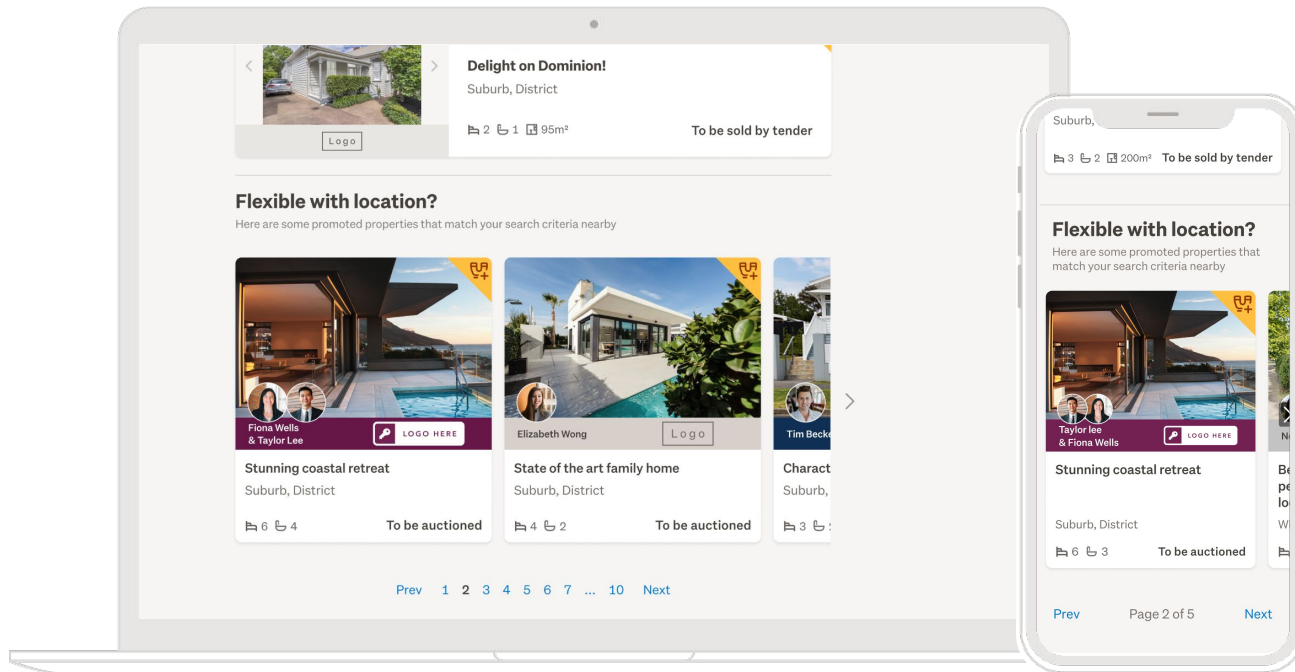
Logo

Delight on Dominion!

Suburb, District

2 1 95m²

To be sold by tender

Flexible with location?

Here are some promoted properties that match your search criteria nearby

Fiona Wells & Taylor Lee

LOGO HERE

Stunning coastal retreat

Suburb, District

6 4

To be auctioned

Elizabeth Wong

Logo

State of the art family home

Suburb, District

4 2

To be auctioned

Tim Becke

Charact

Suburb,

3

Prev 1 2 3 4 5 6 7 ... 10 Next

Suburb,

3 2 200m² To be sold by tender

Flexible with location?

Here are some promoted properties that match your search criteria nearby

Taylor lee & Fiona Wells

LOGO HERE

Stunning coastal retreat

Suburb, District

6 3

To be auctioned

Prev

Page 2 of 5

Next